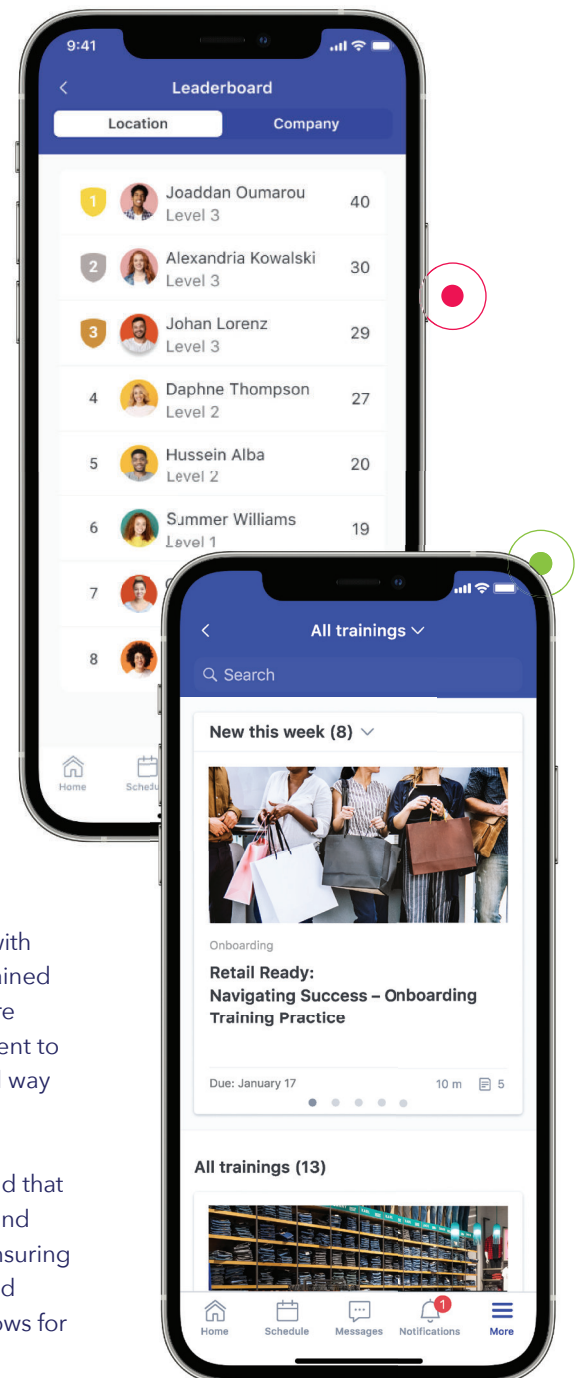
9:41

Leaderboard

Location

Company

1 Joaddan Oumarou Level 3 40

2 Alexandria Kowalski Level 3 30

3 Johan Lorenz Level 3 29

4 Daphne Thompson Level 2 27

5 Hussein Alba Level 2 20

6 Summer Williams Level 1 19

7

8

Home

Sched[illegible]

All trainings

Search

New this week (8)

Onboarding

Retail Ready: Navigating Success – Onboarding Training Practice

Due: January 17

10 m

5

All trainings (13)

Home

Schedule

Messages

1

Notifications

More

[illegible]with
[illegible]ined
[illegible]re
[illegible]ent to
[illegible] way

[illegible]d that
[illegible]nd
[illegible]suring
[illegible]d
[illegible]ws for